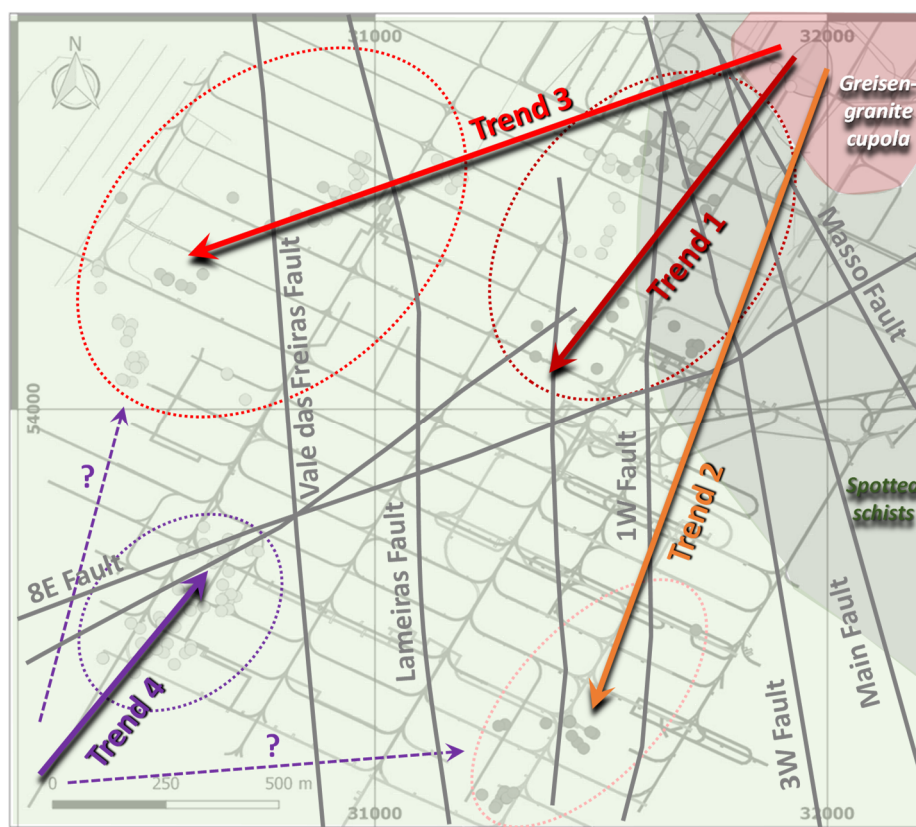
N
31000
32000
Greisen-granite cupola
Trend 3
Trend 1
Masso Fault
Vale das Freiras Fault
54000
?
1W Fault
Trend 2
Spotted schists
8E Fault
Lameiras Fault
Main Fault
Trend 4
3W Fault
?
0
250
500 m
31000
32000